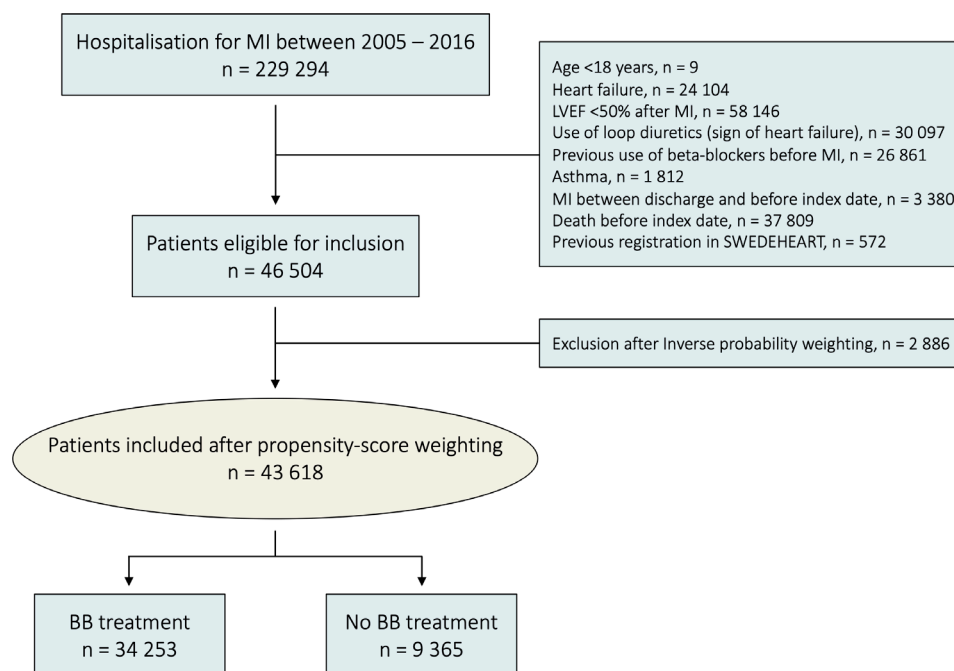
Hospitalisation for MI between 2005 – 2016
n = 229 294

Age <18 years, n = 9
Heart failure, n = 24 104
LVEF <50% after MI, n = 58 146
Use of loop diuretics (sign of heart failure), n = 30 097
Previous use of beta-blockers before MI, n = 26 861
Asthma, n = 1 812
MI between discharge and before index date, n = 3 380
Death before index date, n = 37 809
Previous registration in SWEDEHEART, n = 572

Patients eligible for inclusion
n = 46 504

Exclusion after Inverse probability weighting, n = 2 886

Patients included after propensity-score weighting
n = 43 618

BB treatment
n = 34 253

No BB treatment
n = 9 365